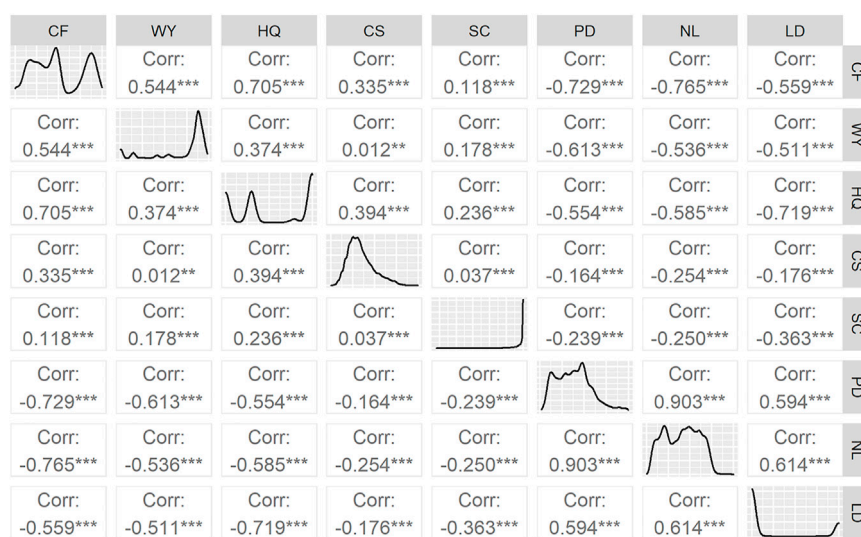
| CF | WY | HQ | CS | SC | PD | NL | LD | |
|---|---|---|---|---|---|---|---|---|
| | Corr: 0.544*** | Corr: 0.705*** | Corr: 0.335*** | Corr: 0.118*** | Corr: -0.729*** | Corr: -0.765*** | Corr: -0.559*** | CF |
| Corr: 0.544*** | | Corr: 0.374*** | Corr: 0.012** | Corr: 0.178*** | Corr: -0.613*** | Corr: -0.536*** | Corr: -0.511*** | WY |
| Corr: 0.705*** | Corr: 0.374*** | | Corr: 0.394*** | Corr: 0.236*** | Corr: -0.554*** | Corr: -0.585*** | Corr: -0.719*** | HQ |
| Corr: 0.335*** | Corr: 0.012** | Corr: 0.394*** | | Corr: 0.037*** | Corr: -0.164*** | Corr: -0.254*** | Corr: -0.176*** | CS |
| Corr: 0.118*** | Corr: 0.178*** | Corr: 0.236*** | Corr: 0.037*** | | Corr: -0.239*** | Corr: -0.250*** | Corr: -0.363*** | SC |
| Corr: -0.729*** | Corr: -0.613*** | Corr: -0.554*** | Corr: -0.164*** | Corr: -0.239*** | | Corr: 0.903*** | Corr: 0.594*** | PD |
| Corr: -0.765*** | Corr: -0.536*** | Corr: -0.585*** | Corr: -0.254*** | Corr: -0.250*** | Corr: 0.903*** | | Corr: 0.614*** | NL |
| Corr: -0.559*** | Corr: -0.511*** | Corr: -0.719*** | Corr: -0.176*** | Corr: -0.363*** | Corr: 0.594*** | Corr: 0.614*** | | LD |